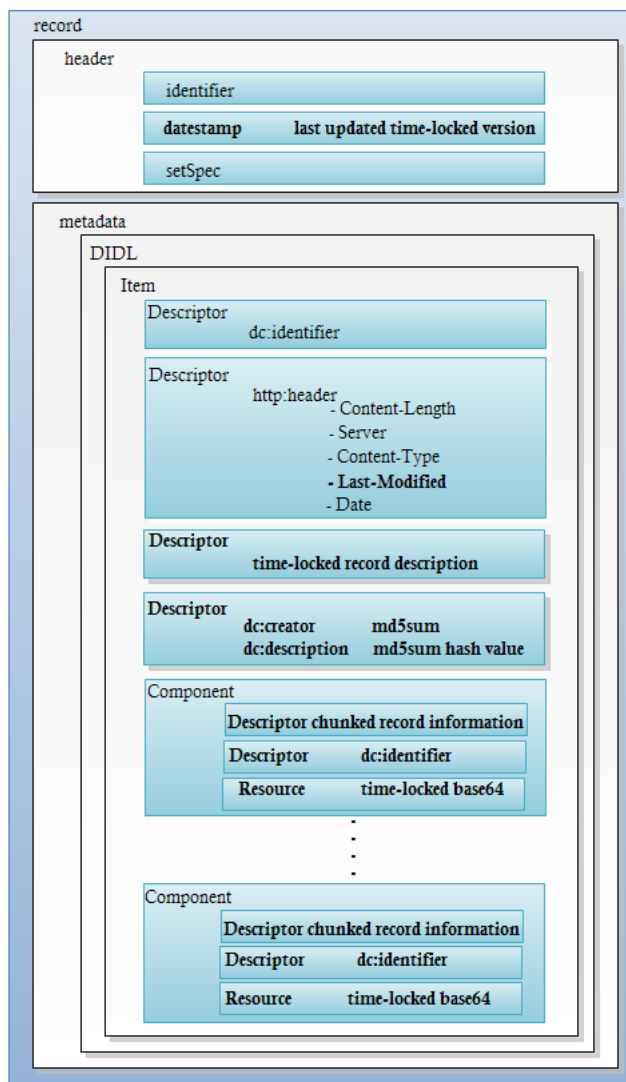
record

header

identifier

datestamp last updated time-locked version

setSpec

metadata

DIDL

Item

Descriptor
dc:identifier

Descriptor
http:header
- Content-Length
- Server
- Content-Type
- Last-Modified
- Date

Descriptor
time-locked record description

Descriptor
dc:creator md5sum
dc:description md5sum hash value

Component

Descriptor chunked record information

Descriptor dc:identifier

Resource time-locked base64

Component

Descriptor chunked record information

Descriptor dc:identifier

Resource time-locked base64